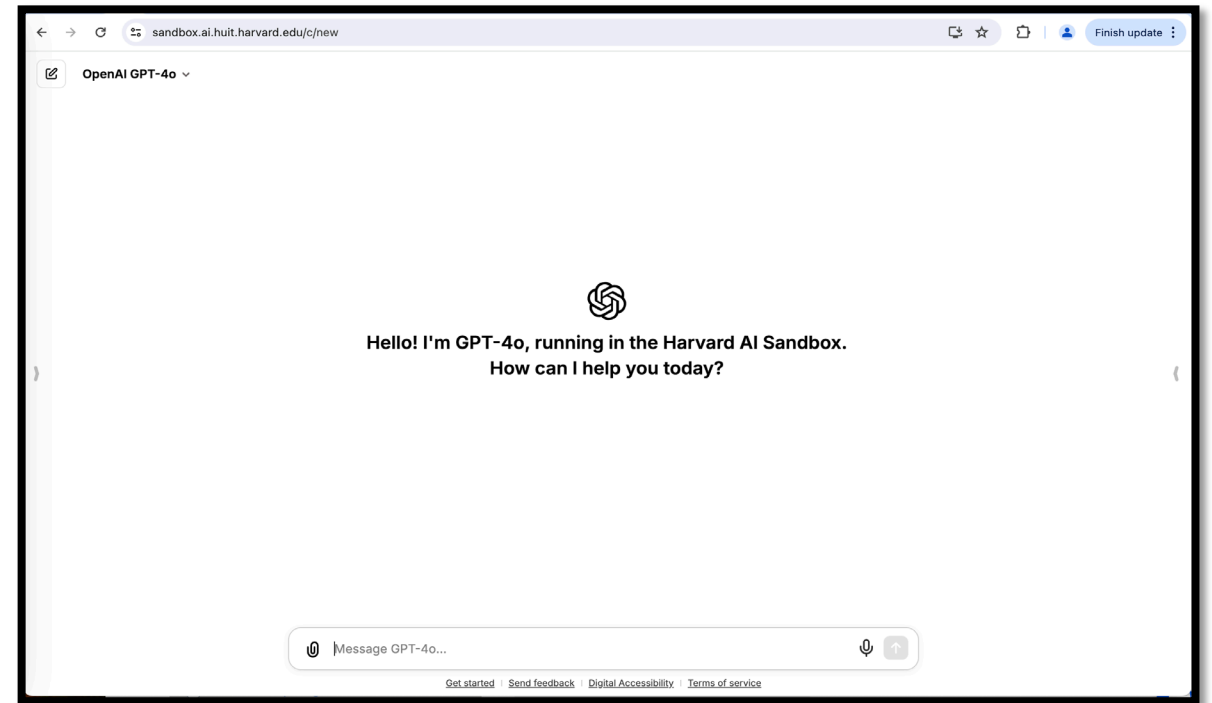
sandbox.ai.huit.harvard.edu/c/new

Finish update

OpenAI GPT-4o

Hello! I'm GPT-4o, running in the Harvard AI Sandbox.
How can I help you today?

Message GPT-4o...

Get started | Send feedback | Digital Accessibility | Terms of service